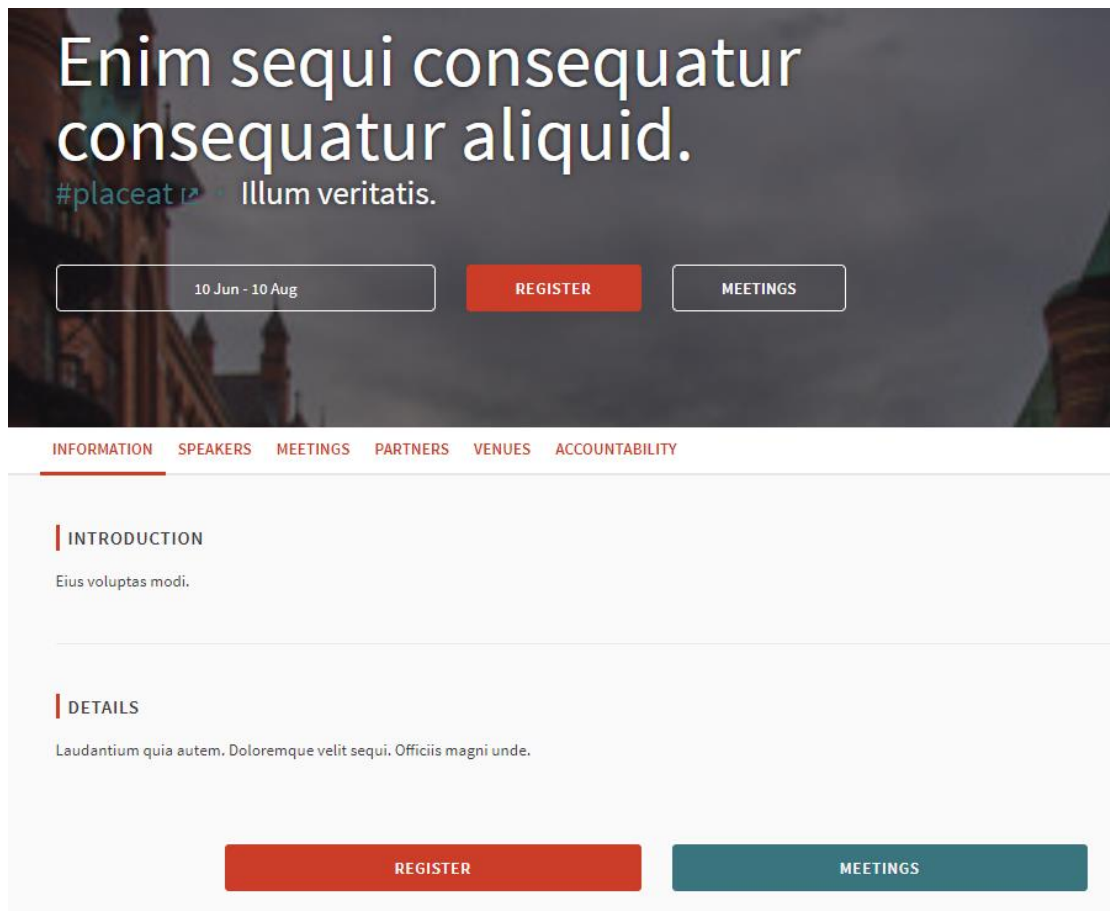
Enim sequi consequatur consequatur aliquid.

#placeat Illum veritatis.

10 Jun - 10 Aug

REGISTER

MEETINGS

INFORMATION SPEAKERS MEETINGS PARTNERS VENUES ACCOUNTABILITY

INTRODUCTION

Eius voluptas modi.

DETAILS

Laudantium quia autem. Doloremque velit sequi. Officiis magni unde.

REGISTER

MEETINGS